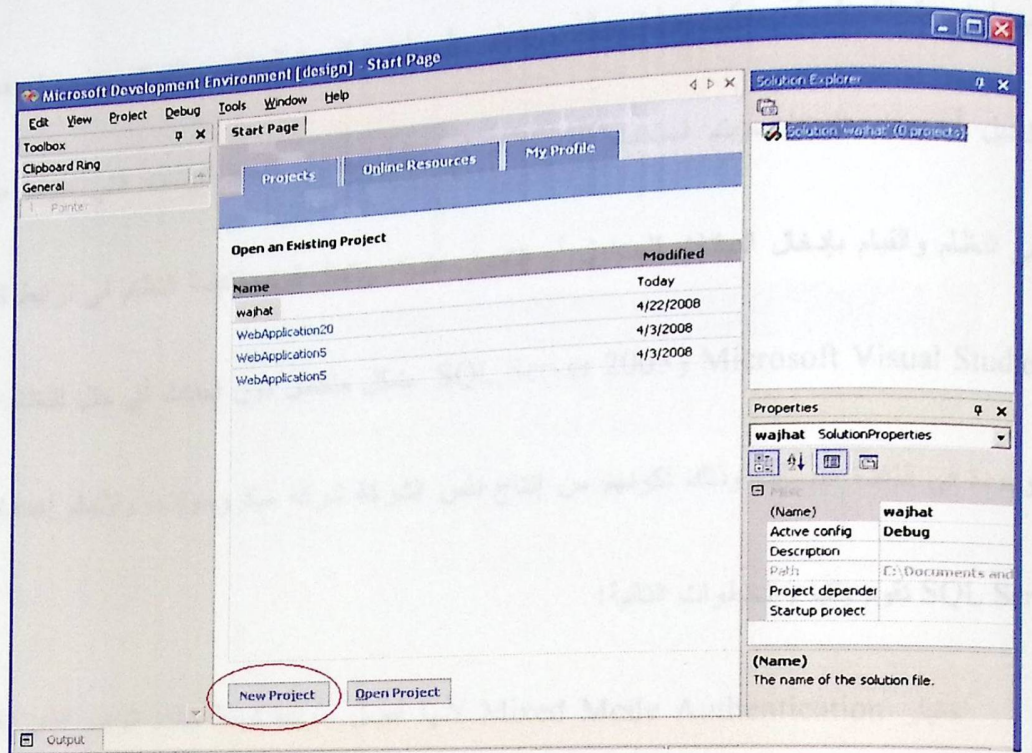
Microsoft Development Environment [design] - Start Page

Edit View Project Debug Tools Window Help

Toolbox
Clipboard Ring
General
Pointer

Start Page

Projects | Online Resources | My Profile

Open an Existing Project

| Name | Modified |
|---|---|
| | Today |
| wajhat | 4/22/2008 |
| WebApplication20 | 4/3/2008 |
| WebApplication5 | 4/3/2008 |
| WebApplication5 | |

New Project | Open Project

Solution Explorer
Solution 'wajhat' (0 projects)

Properties
wajhat SolutionProperties

Misc

| | |
|---|---|
| (Name) | wajhat |
| Active config | Debug |
| Description | |
| Path | C:\Documents and |
| Project depender | |
| Startup project | |

(Name)
The name of the solution file.

Output

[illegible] التعلم والقيام بإدخال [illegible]

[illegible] SQL Server 2005 و Microsoft Visual Studio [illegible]

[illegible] ذلك لكونهم من إنتاج نفس الشركة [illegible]

SQL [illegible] الخطوات التالية:

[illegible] Mixed Mode Authentication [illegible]